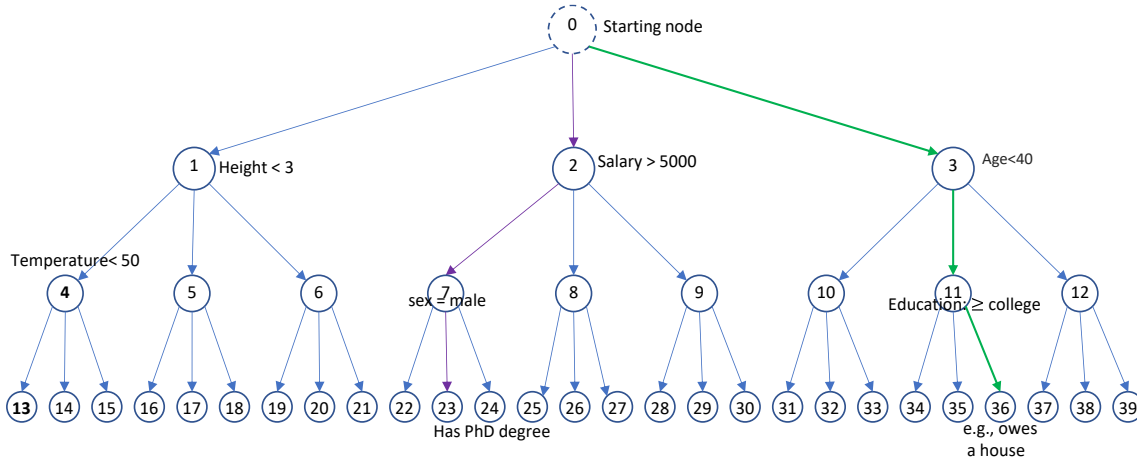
0 Starting node

1 Height < 3

2 Salary > 5000

3 Age<40

Temperature< 50

4

5

6

7 sex = male

8

9

10

11 Education: ≥ college

12

13 14 15 16 17 18 19 20 21 22 23 24 25 26 27 28 29 30 31 32 33 34 35 36 37 38 39

Has PhD degree

e.g., owes a house